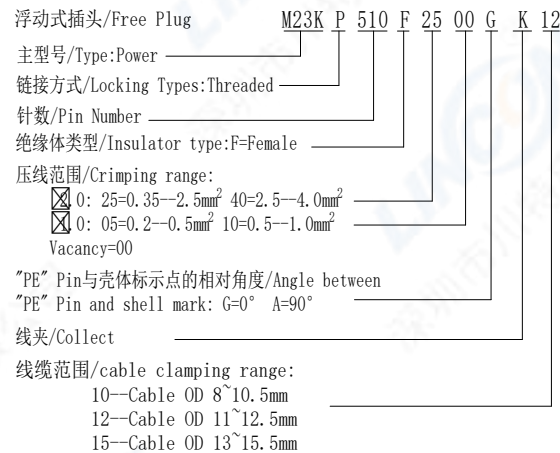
浮动式插头/Free Plug M23K P 510 F 25 00 G K 12

主型号/Type:Power

链接方式/Locking Types:Threaded

针数/Pin Number

绝缘体类型/Insulator type:F=Female

压线范围/Crimping range:
☒ 0: 25=0.35--2.5mm² 40=2.5--4.0mm²
☒ 0: 05=0.2--0.5mm² 10=0.5--1.0mm²
Vacancy=00

"PE" Pin与壳体标示点的相对角度/Angle between "PE" Pin and shell mark: G=0° A=90°

线夹/Collect

线缆范围/cable clamping range:
10--Cable OD 8~10.5mm
12--Cable OD 11~12.5mm
15--Cable OD 13~15.5mm